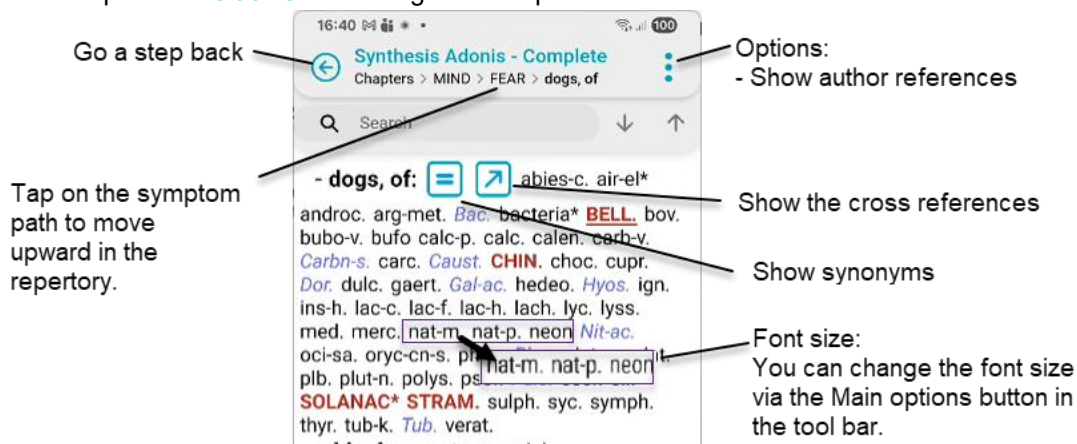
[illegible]

16:40 100

Go a step back

Synthesis Adonis - Complete
Chapters > MIND > FEAR > dogs, of

Options:
- Show author references

Search

Tap on the symptom path to move upward in the repertory.

- dogs, of: abies-c. air-el*

Show the cross references

androc. arg-met. Bac. bacteria* BELL. bov. bubo-v. bufo calc-p. calc. calen. carb-v. Carbn-s. carc. Caust. CHIN. choc. cupr. Dor. dulc. gaert. Gal-ac. hedeo. Hyos. ign. ins-h. lac-c. lac-f. lac-h. lach. lyc. lyss. med. merc. nat-m. nat-p. neon Nit-ac. oci-sa. oryc-cn-s. ph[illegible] plb. plut-n. polys. ps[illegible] SOLANAC* STRAM. sulph. syc. symph. thyr. tub-k. Tub. verat.

Show synonyms

nat-m. nat-p. neon

Font size:
You can change the font size via the Main options button in the tool bar.